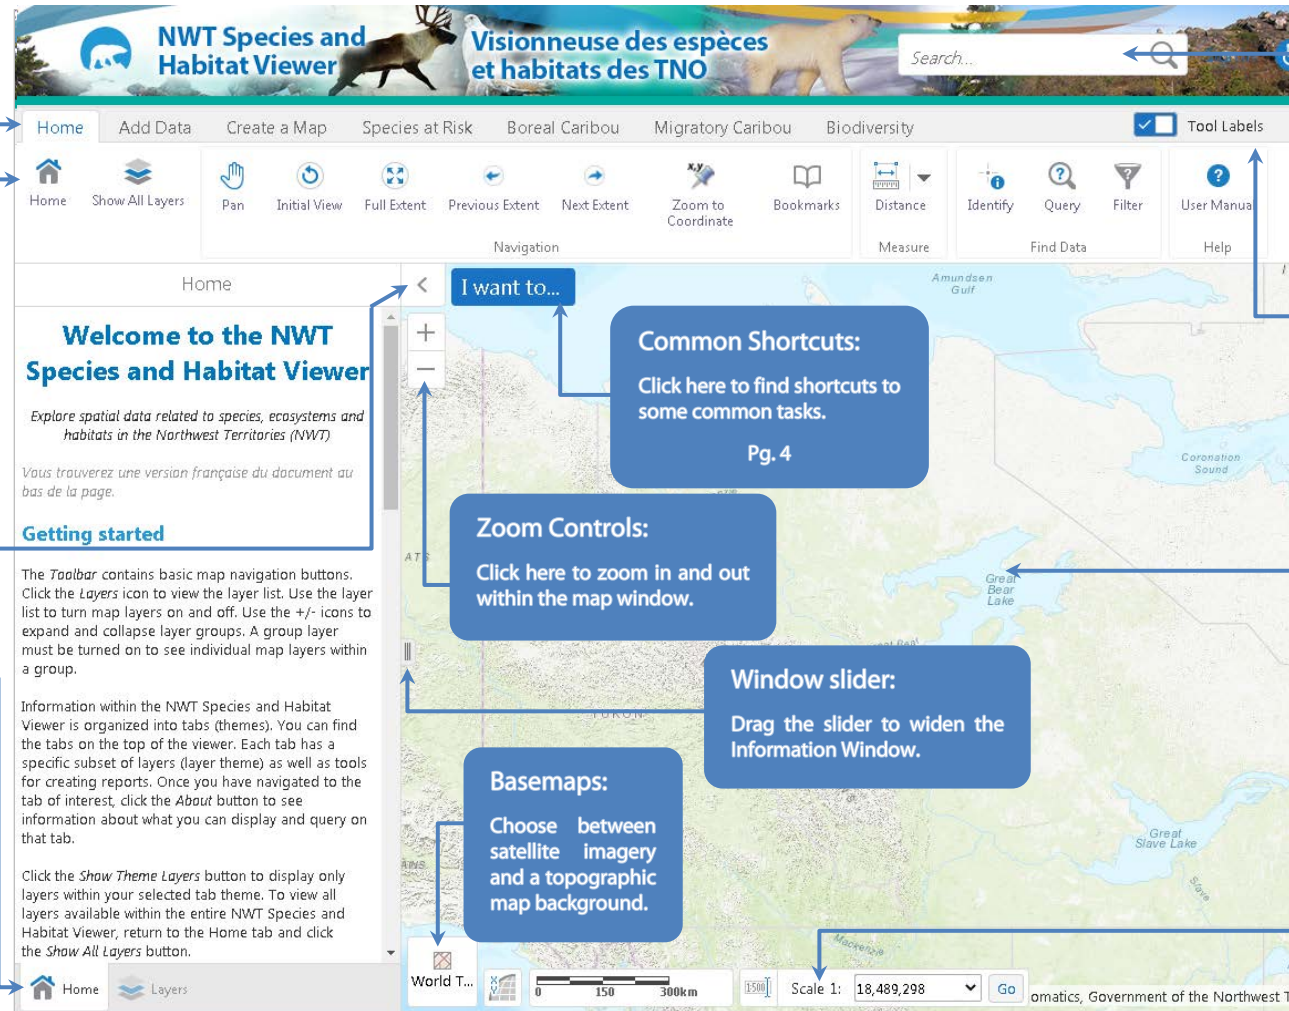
NWT Species and Habitat Viewer

Visionneuse des espèces et habitats des TNO

Search...

Home Add Data Create a Map Species at Risk Boreal Caribou Migratory Caribou Biodiversity

Tool Labels

Home Show All Layers

Pan Initial View Full Extent Previous Extent Next Extent Zoom to Coordinate Bookmarks

Navigation

Distance

Measure

Identify Query Filter

Find Data

User Manua

Help

Home

Welcome to the NWT Species and Habitat Viewer

*Explore spatial data related to species, ecosystems and habitats in the Northwest Territories (NWT)*

*Vous trouverez une version française du document au bas de la page.*

Getting started

The *Toolbar* contains basic map navigation buttons. Click the *Layers* icon to view the layer list. Use the layer list to turn map layers on and off. Use the +/- icons to expand and collapse layer groups. A group layer must be turned on to see individual map layers within a group.

Information within the NWT Species and Habitat Viewer is organized into tabs (themes). You can find the tabs on the top of the viewer. Each tab has a specific subset of layers (layer theme) as well as tools for creating reports. Once you have navigated to the tab of interest, click the *About* button to see information about what you can display and query on that tab.

Click the *Show Theme Layers* button to display only layers within your selected tab theme. To view all layers available within the entire NWT Species and Habitat Viewer, return to the Home tab and click the *Show All Layers* button.

Home Layers

I want to...

Common Shortcuts:

Click here to find shortcuts to some common tasks.

Pg. 4

Zoom Controls:

Click here to zoom in and out within the map window.

Window slider:

Drag the slider to widen the Information Window.

Basemaps:

Choose between satellite imagery and a topographic map background.

Amundsen Gulf

Coronation Sound

Great Bear Lake

Great Slave Lake

YUKON

Mackenzie

Slave

World T...

0 150 300km

Scale 1: 18,489,298 Go

omatics, Government of the Northwest T